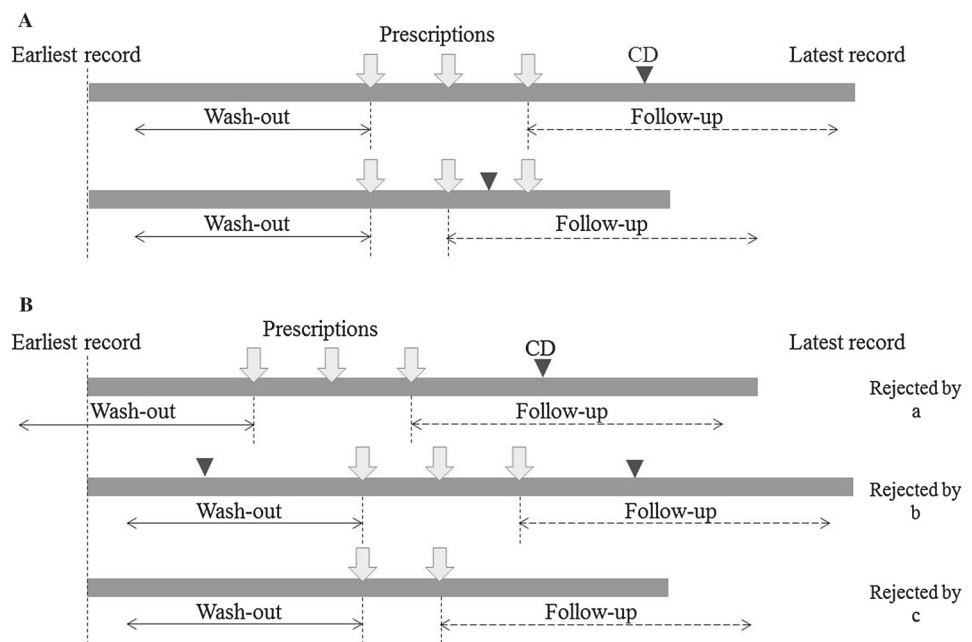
A

Earliest record

Prescriptions

CD

Latest record

Wash-out

Follow-up

Wash-out

Follow-up

B

Earliest record

Prescriptions

CD

Latest record

Rejected by a

Wash-out

Follow-up

Rejected by b

Wash-out

Follow-up

Rejected by c

Wash-out

Follow-up